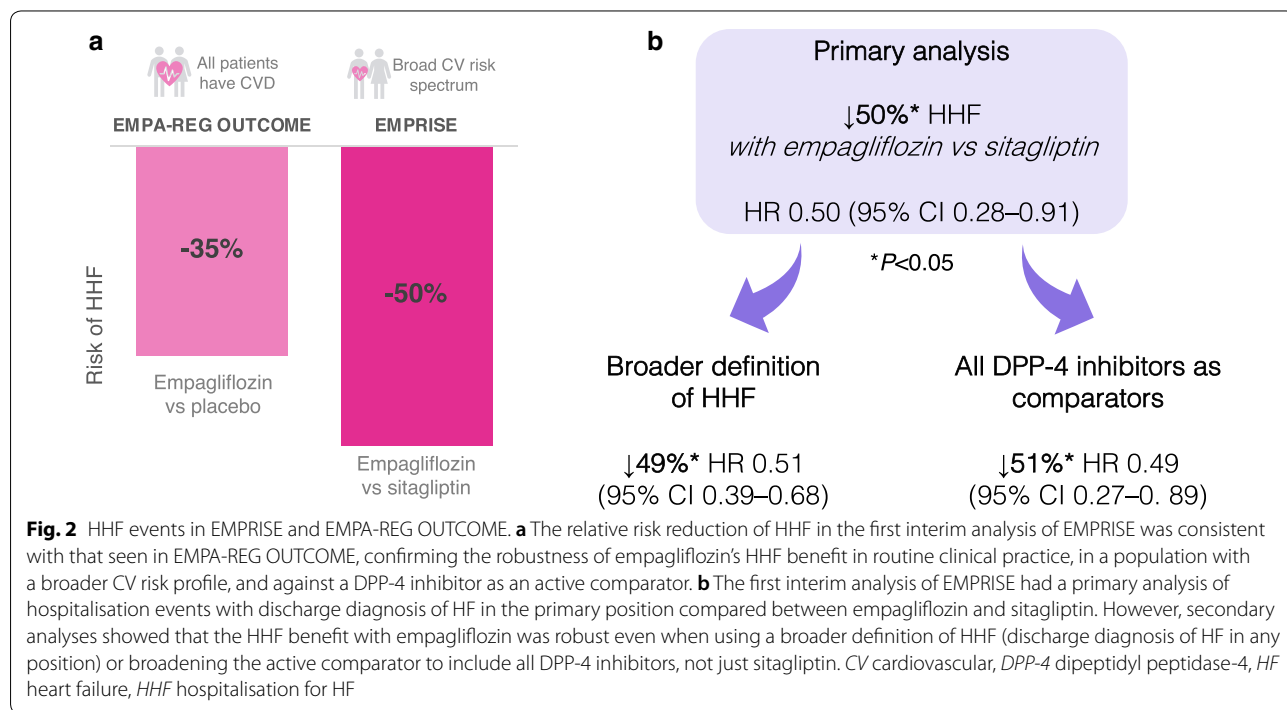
a

All patients have CVD

Broad CV risk spectrum

EMPA-REG OUTCOME

EMPRISE

Risk of HHF

-35%

-50%

Empagliflozin vs placebo

Empagliflozin vs sitagliptin

b

Primary analysis

↓50%* HHF
*with empagliflozin vs sitagliptin*

HR 0.50 (95% CI 0.28–0.91)

*$P$<0.05

Broader definition of HHF

↓49%* HR 0.51 (95% CI 0.39–0.68)

All DPP-4 inhibitors as comparators

↓51%* HR 0.49 (95% CI 0.27–0. 89)

**Fig. 2** HHF events in EMPRISE and EMPA-REG OUTCOME. **a** The relative risk reduction of HHF in the first interim analysis of EMPRISE was consistent with that seen in EMPA-REG OUTCOME, confirming the robustness of empagliflozin's HHF benefit in routine clinical practice, in a population with a broader CV risk profile, and against a DPP-4 inhibitor as an active comparator. **b** The first interim analysis of EMPRISE had a primary analysis of hospitalisation events with discharge diagnosis of HF in the primary position compared between empagliflozin and sitagliptin. However, secondary analyses showed that the HHF benefit with empagliflozin was robust even when using a broader definition of HHF (discharge diagnosis of HF in any position) or broadening the active comparator to include all DPP-4 inhibitors, not just sitagliptin. *CV* cardiovascular, *DPP-4* dipeptidyl peptidase-4, *HF* heart failure, *HHF* hospitalisation for HF